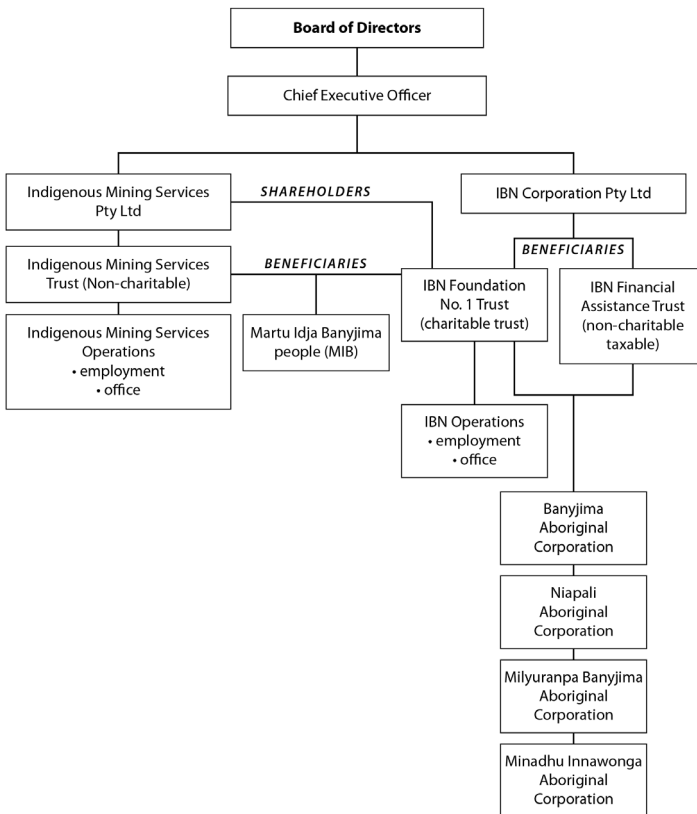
**Board of Directors**

Chief Executive Officer

Indigenous Mining Services Pty Ltd

SHAREHOLDERS

IBN Corporation Pty Ltd

BENEFICIARIES

Indigenous Mining Services Trust (Non-charitable)

BENEFICIARIES

IBN Foundation No. 1 Trust (charitable trust)

IBN Financial Assistance Trust (non-charitable taxable)

Indigenous Mining Services Operations
• employment
• office

Martu Idja Banyjima people (MIB)

IBN Operations
• employment
• office

Banyjima Aboriginal Corporation

Niapali Aboriginal Corporation

Milyuranpa Banyjima Aboriginal Corporation

Minadhu Innawonga Aboriginal Corporation